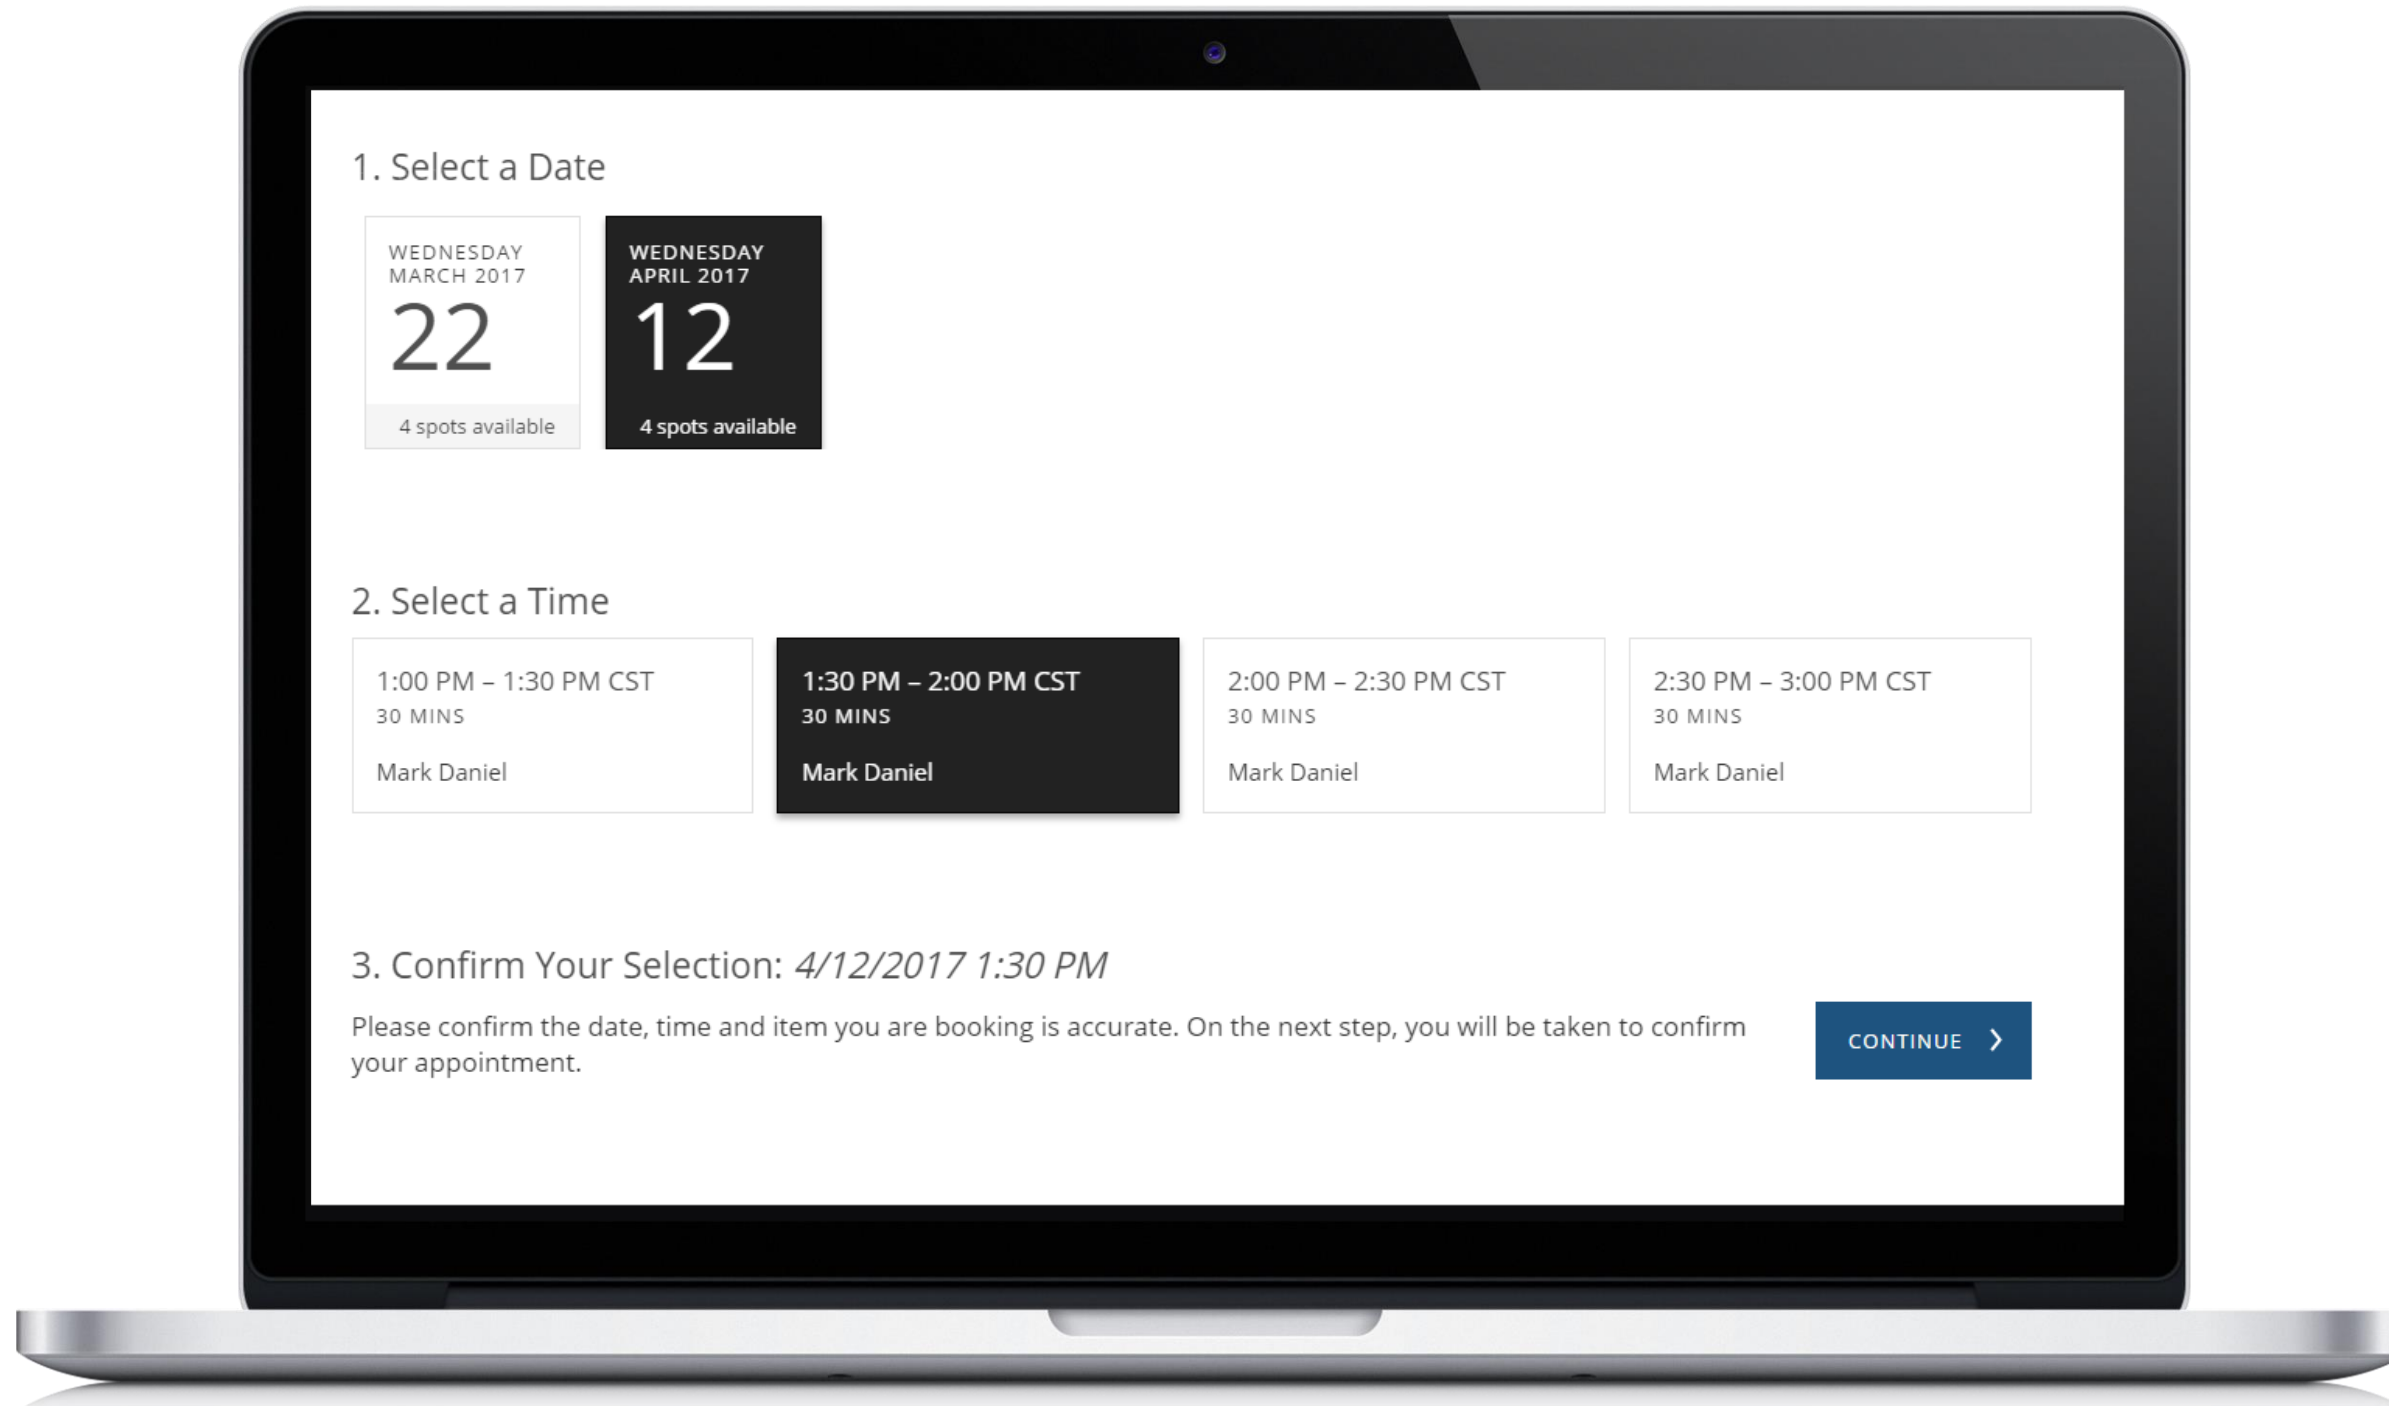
1. Select a Date

WEDNESDAY
MARCH 2017
22
4 spots available

WEDNESDAY
APRIL 2017
12
4 spots available

2. Select a Time

1:00 PM – 1:30 PM CST
30 MINS
Mark Daniel

1:30 PM – 2:00 PM CST
30 MINS
Mark Daniel

2:00 PM – 2:30 PM CST
30 MINS
Mark Daniel

2:30 PM – 3:00 PM CST
30 MINS
Mark Daniel

3. Confirm Your Selection: *4/12/2017 1:30 PM*

Please confirm the date, time and item you are booking is accurate. On the next step, you will be taken to confirm your appointment.

CONTINUE